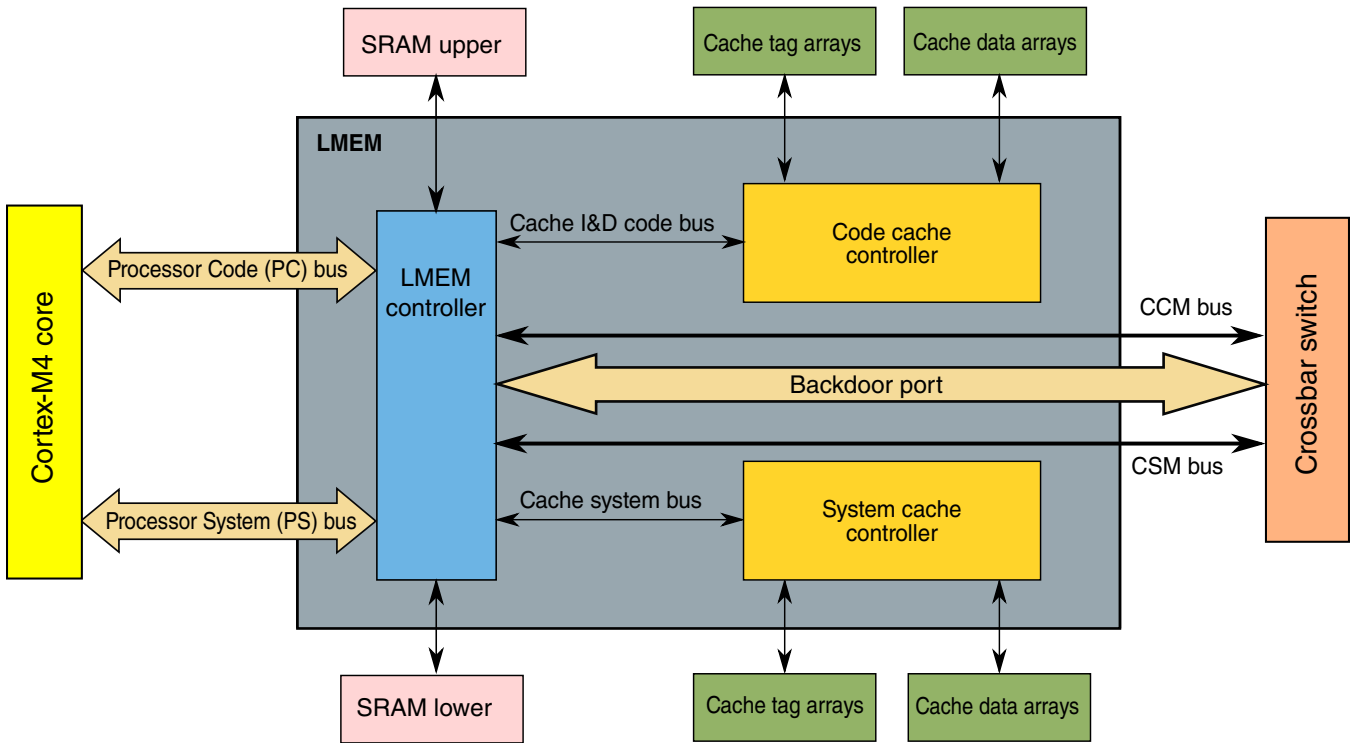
SRAM upper

Cache tag arrays

Cache data arrays

LMEM

Cortex-M4 core

Processor Code (PC) bus

LMEM controller

Cache I&D code bus

Code cache controller

CCM bus

Crossbar switch

Backdoor port

CSM bus

Processor System (PS) bus

Cache system bus

System cache controller

SRAM lower

Cache tag arrays

Cache data arrays